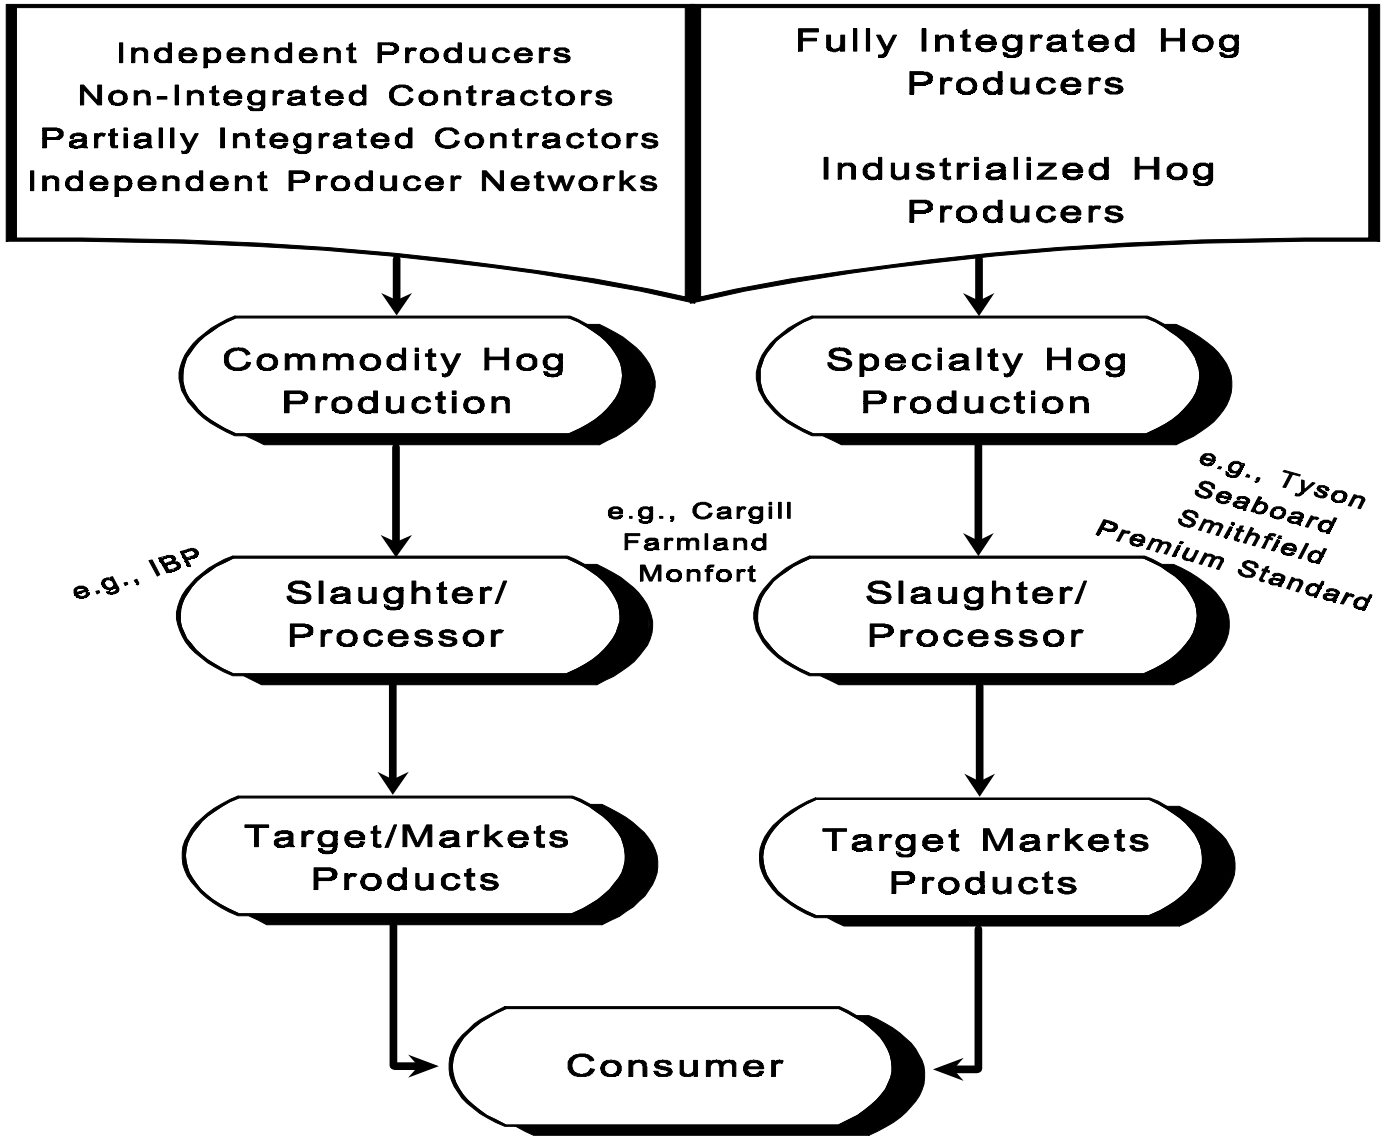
Independent Producers
Non-Integrated Contractors
Partially Integrated Contractors
Independent Producer Networks

Fully Integrated Hog Producers

Industrialized Hog Producers

Commodity Hog Production

Specialty Hog Production

e.g., IBP

Slaughter/ Processor

e.g., Cargill
Farmland
Monfort

Slaughter/ Processor

e.g., Tyson
Seaboard
Smithfield
Premium Standard

Target/Markets Products

Target Markets Products

Consumer